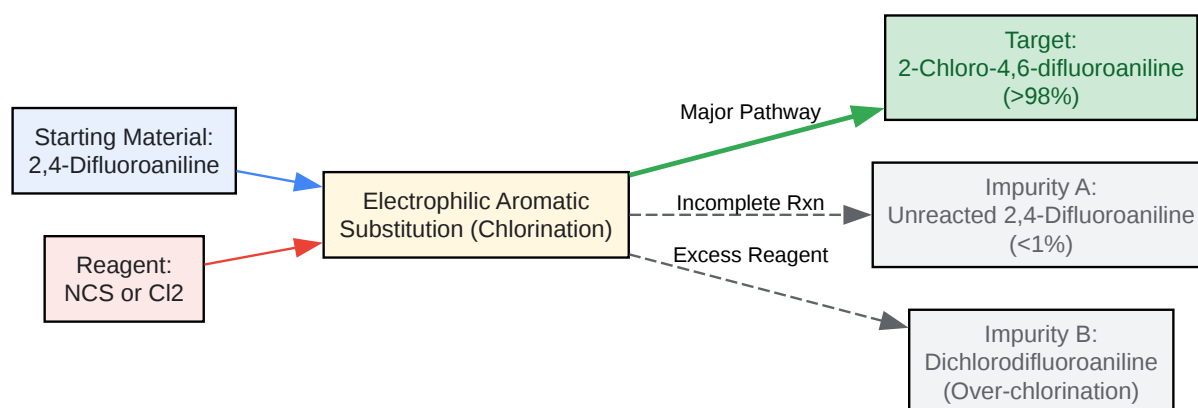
Starting Material:
2,4-Difluoroaniline

Reagent:
NCS or Cl2

Electrophilic Aromatic Substitution (Chlorination)

Major Pathway

Incomplete Rxn

Excess Reagent

Target:
2-Chloro-4,6-difluoroaniline
(>98%)

Impurity A:
Unreacted 2,4-Difluoroaniline
(<1%)

Impurity B:
Dichlorodifluoroaniline
(Over-chlorination)